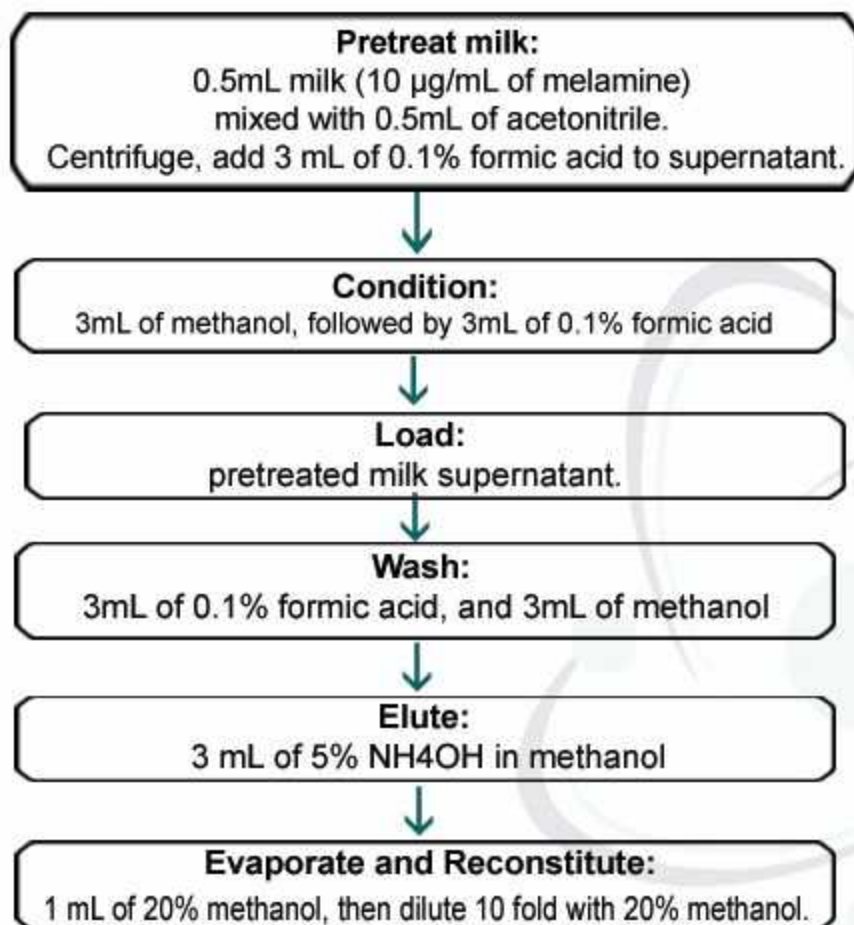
Pretreat milk:
0.5mL milk (10 µg/mL of melamine) mixed with 0.5mL of acetonitrile. Centrifuge, add 3 mL of 0.1% formic acid to supernatant.

Condition:
3mL of methanol, followed by 3mL of 0.1% formic acid

Load:
pretreated milk supernatant.

Wash:
3mL of 0.1% formic acid, and 3mL of methanol

Elute:
3 mL of 5% NH4OH in methanol

Evaporate and Reconstitute:
1 mL of 20% methanol, then dilute 10 fold with 20% methanol.